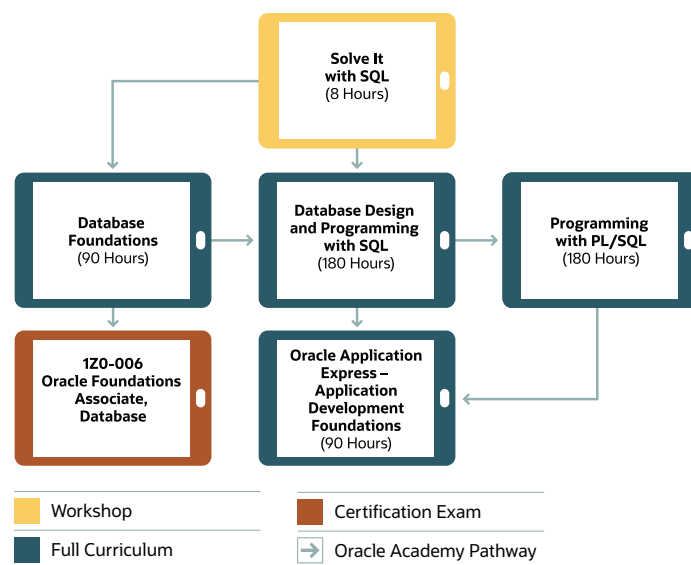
Solve It with SQL
(8 Hours)

Database Foundations
(90 Hours)

Database Design and Programming with SQL
(180 Hours)

Programming with PL/SQL
(180 Hours)

1Z0-006 Oracle Foundations Associate, Database

Oracle Application Express – Application Development Foundations
(90 Hours)

Workshop

Full Curriculum

Certification Exam

Oracle Academy Pathway